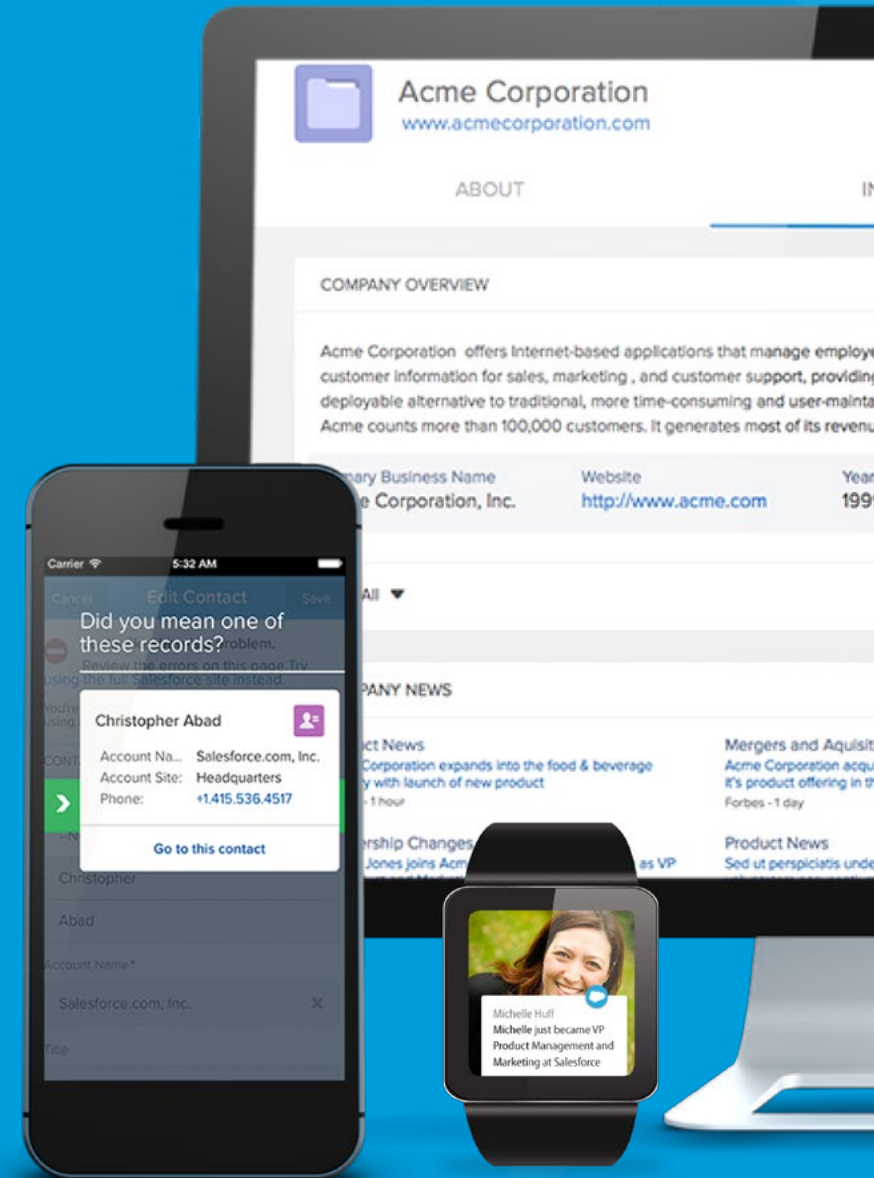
Acme Corporation
www.acmecorporation.com

ABOUT

IN

COMPANY OVERVIEW

Acme Corporation offers Internet-based applications that manage employe customer information for sales, marketing , and customer support, providin deployable alternative to traditional, more time-consuming and user-mainta Acme counts more than 100,000 customers. It generates most of its revenu

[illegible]ary Business Name
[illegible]e Corporation, Inc.

Website
http://www.acme.com

Year
199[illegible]

All ▾

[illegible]PANY NEWS

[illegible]ct News
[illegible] Corporation expands into the food & beverage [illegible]y with launch of new product
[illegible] - 1 hour

Mergers and Aquisit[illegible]
Acme Corporation acqu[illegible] it's product offering in th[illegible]
Forbes - 1 day

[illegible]rship Changes
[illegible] Jones joins Acm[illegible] as VP

Product News
Sed ut perspiciatis unde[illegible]

Carrier
5:32 AM

Cancel
Edit Contact
Save

Did you mean one of these records?

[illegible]problem.
Review the errors on this page. Try using the full Salesforce site instead.

Christopher Abad

Account Na...
Salesforce.com, Inc.
Account Site:
Headquarters
Phone:
+1.415.536.4517

Go to this contact

Christopher

Abad

Account Name*

Salesforce.com, Inc.

Title

Michelle Huff
Michelle just became VP Product Management and Marketing at Salesforce